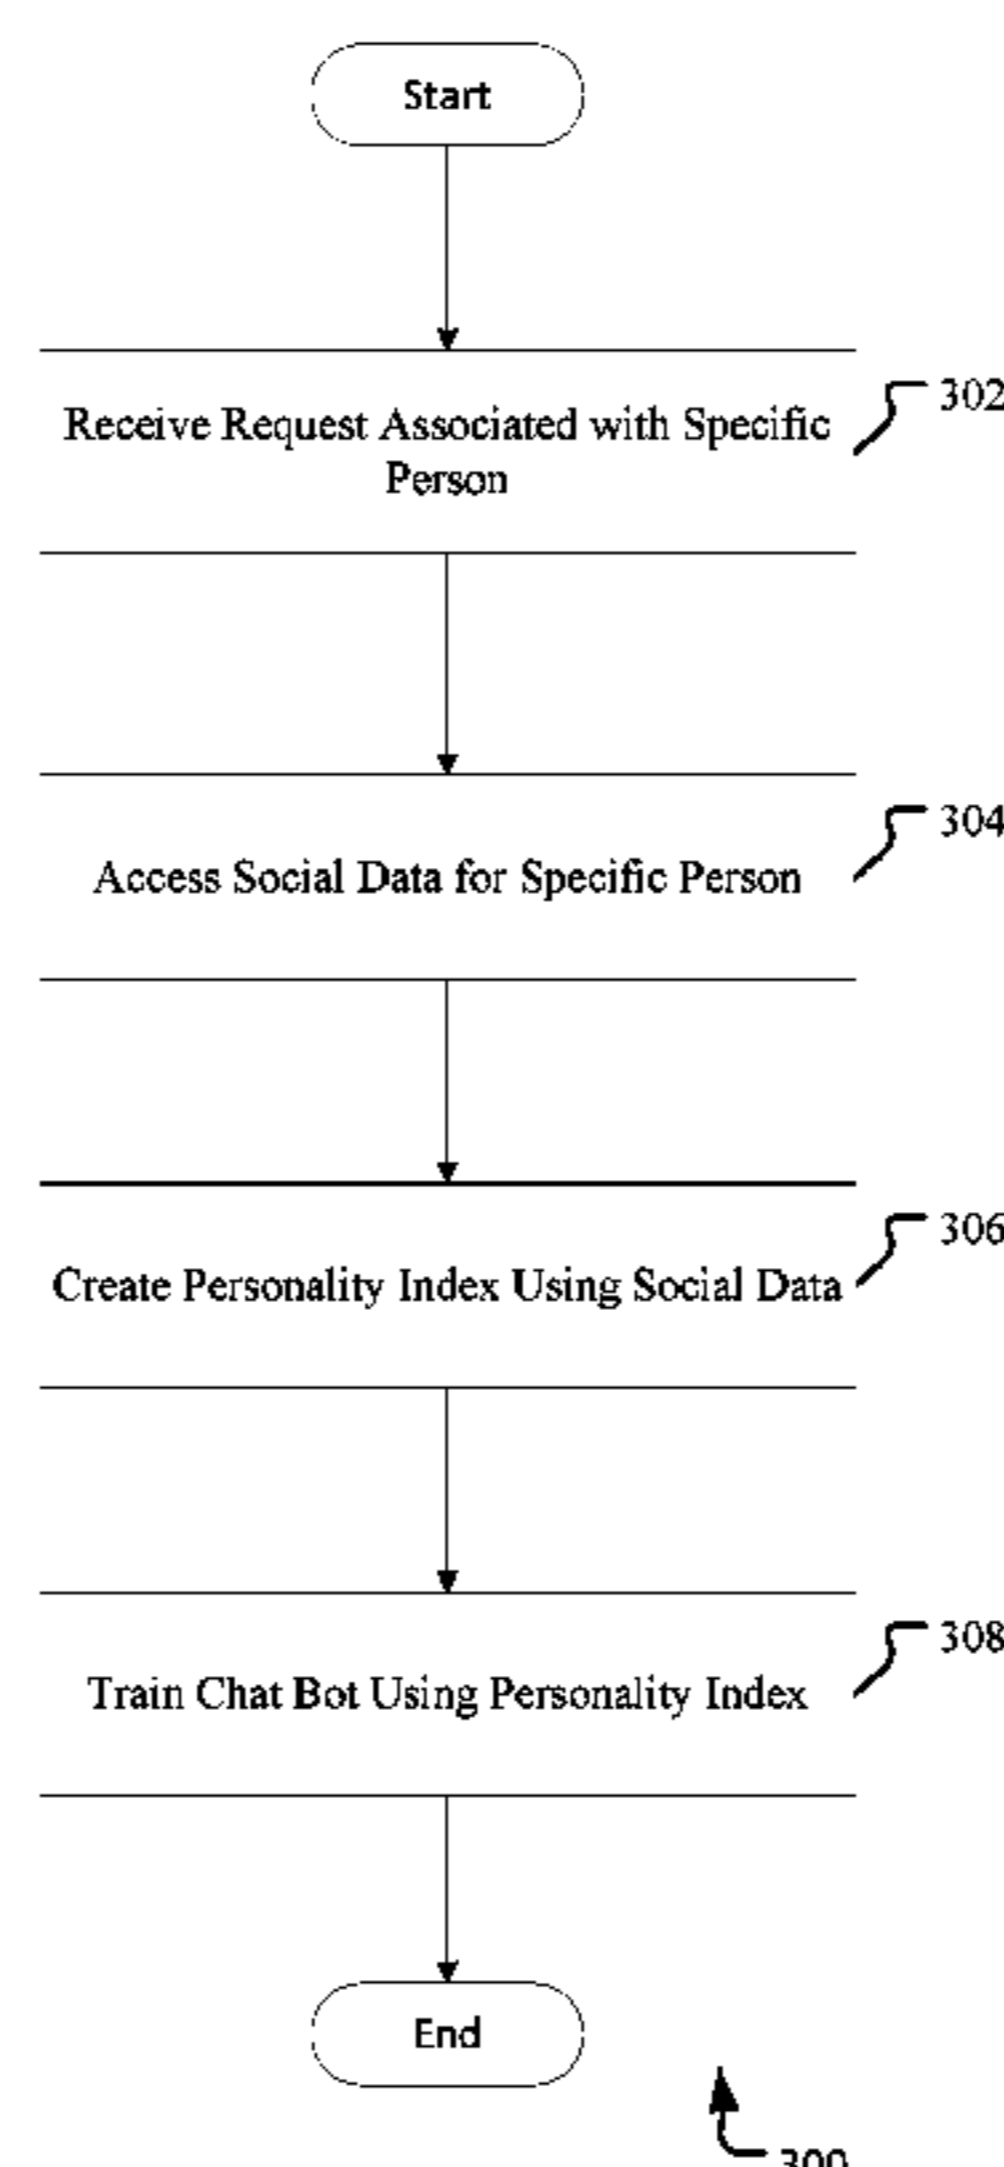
Start

Receive Request Associated with Specific Person

302

Access Social Data for Specific Person

304

Create Personality Index Using Social Data

306

Train Chat Bot Using Personality Index

308

End

300